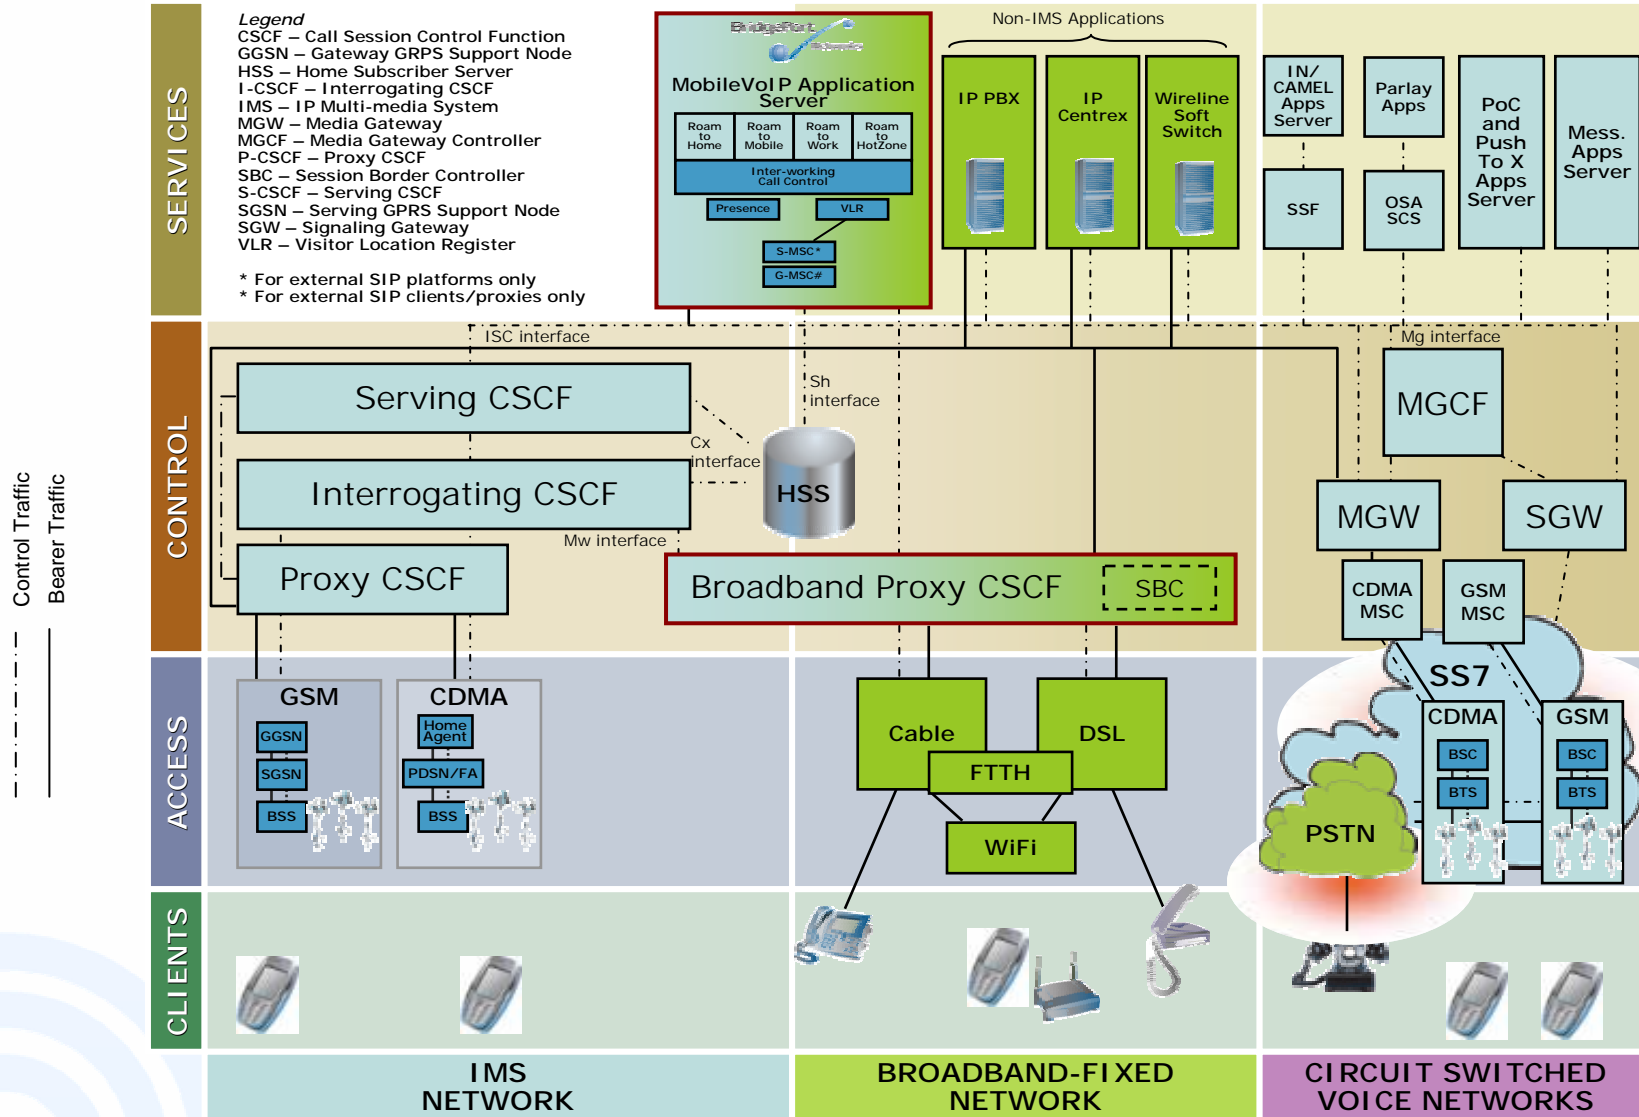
Control Traffic
Bearer Traffic

SERVICES
CONTROL
ACCESS
CLIENTS

Legend
CSCF – Call Session Control Function
GGSN – Gateway GRPS Support Node
HSS – Home Subscriber Server
I-CSCF – Interrogating CSCF
IMS – IP Multi-media System
MGW – Media Gateway
MGCF – Media Gateway Controller
P-CSCF – Proxy CSCF
SBC – Session Border Controller
S-CSCF – Serving CSCF
SGSN – Serving GPRS Support Node
SGW – Signaling Gateway
VLR – Visitor Location Register

* For external SIP platforms only
* For external SIP clients/proxies only

BridgePort Networks
MobileVoIP Application Server
Roam to Home
Roam to Mobile
Roam to Work
Roam to HotZone
Inter-working Call Control
Presence
VLR
S-MSC*
G-MSC#

Non-IMS Applications
IP PBX
IP Centrex
Wireline Soft Switch

IN/ CAMEL Apps Server
Parlay Apps
PoC and Push To X Apps Server
Mess. Apps Server
SSF
OSA SCS

ISC interface
Mg interface
Sh interface
Cx interface
Mw interface

Serving CSCF
Interrogating CSCF
Proxy CSCF
HSS
Broadband Proxy CSCF
SBC
MGCF
MGW
SGW
CDMA MSC
GSM MSC
SS7

GSM
GGSN
SGSN
BSS
CDMA
Home Agent
PDSN/FA
BSS

Cable
DSL
FTTH
WiFi

CDMA
BSC
BTS
GSM
BSC
BTS
PSTN

IMS NETWORK
BROADBAND-FIXED NETWORK
CIRCUIT SWITCHED VOICE NETWORKS